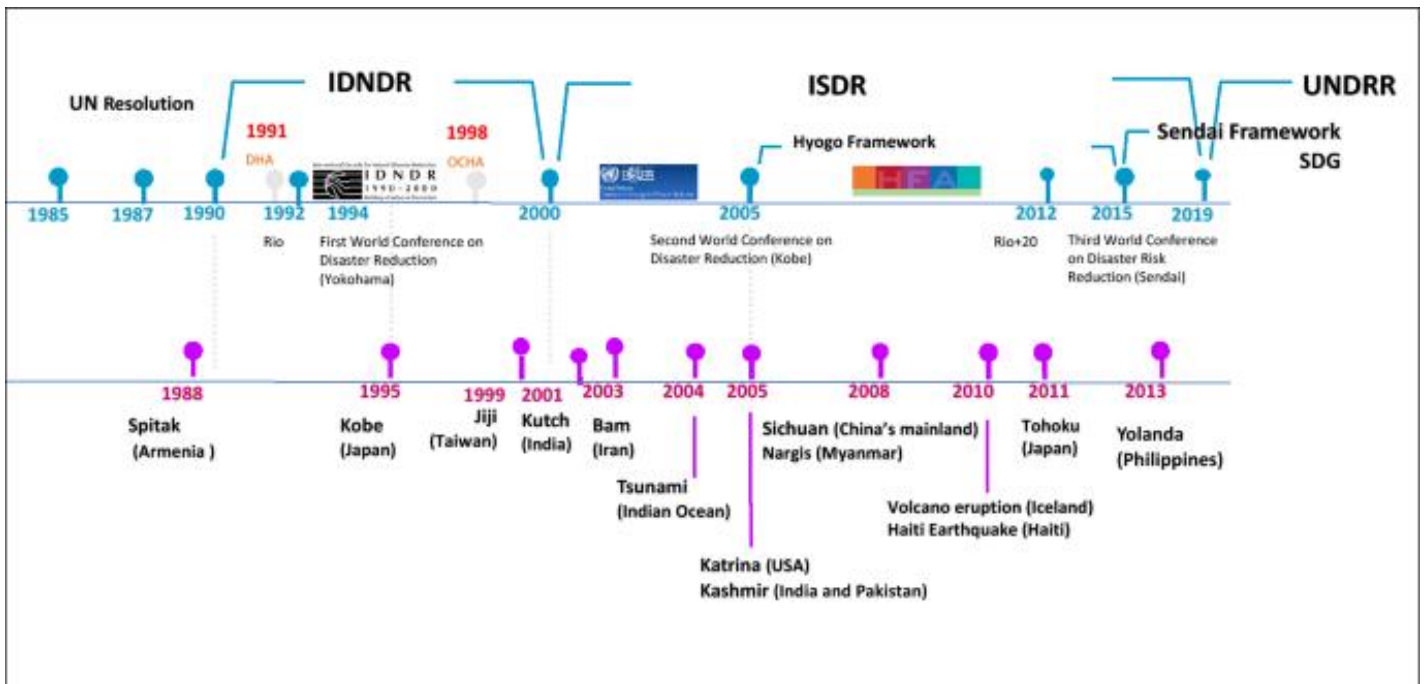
IDNDR

ISDR

UNDRR

UN Resolution

1991

DHA

1998

OCHA

Hyogo Framework

Sendai Framework

SDG

IDNDR 1990-2000

HFA

1985

1987

1990

1992

1994

2000

2005

2012

2015

2019

Rio

First World Conference on Disaster Reduction (Yokohama)

Second World Conference on Disaster Reduction (Kobe)

Rio+20

Third World Conference on Disaster Risk Reduction (Sendai)

1988

1995

1999

2001

2003

2004

2005

2008

2010

2011

2013

Spitak (Armenia )

Kobe (Japan)

Jiji (Taiwan)

Kutch (India)

Bam (Iran)

Tsunami (Indian Ocean)

Katrina (USA)
Kashmir (India and Pakistan)

Sichuan (China's mainland)
Nargis (Myanmar)

Volcano eruption (Iceland)
Haiti Earthquake (Haiti)

Tohoku (Japan)

Yolanda (Philippines)